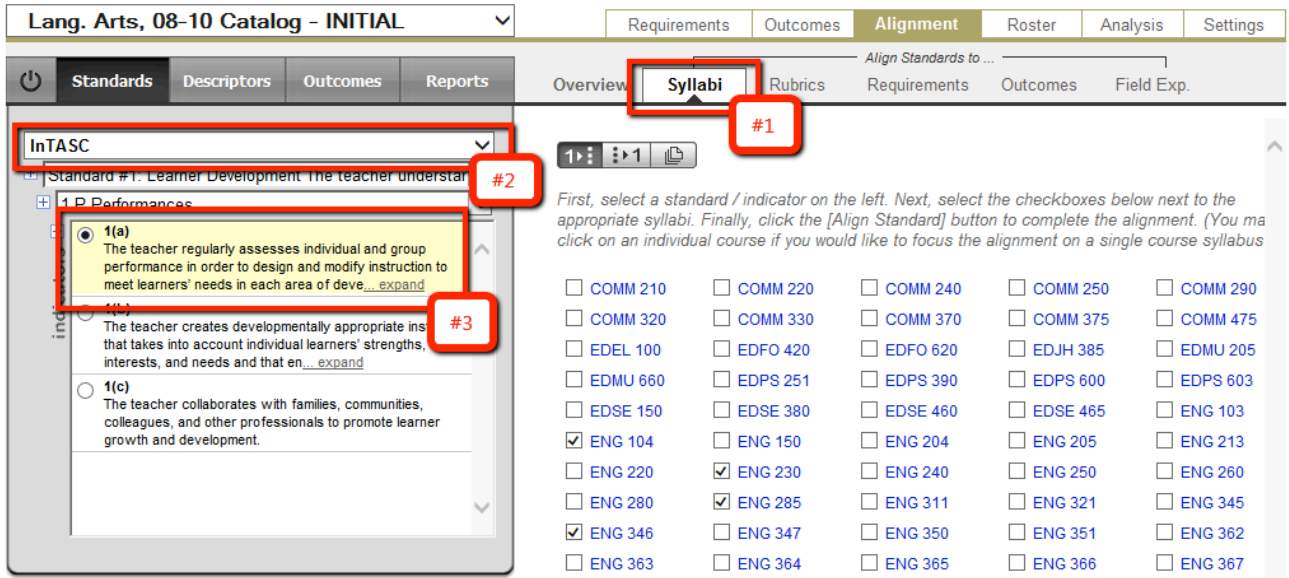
Lang. Arts, 08-10 Catalog - INITIAL

Requirements | Outcomes | Alignment | Roster | Analysis | Settings

Standards | Descriptors | Outcomes | Reports

Align Standards to ...

Overview | Syllabi | Rubrics | Requirements | Outcomes | Field Exp.

#1

InTASC

#2

Standard #1: Learner Development The teacher understan

1.P Performances

Indicators

1(a)
The teacher regularly assesses individual and group performance in order to design and modify instruction to meet learners' needs in each area of deve... expand

#3

1(b)
The teacher creates developmentally appropriate ins that takes into account individual learners' strengths, interests, and needs and that en... expand

1(c)
The teacher collaborates with families, communities, colleagues, and other professionals to promote learner growth and development.

1▸⋮ ⋮▸1

First, select a standard / indicator on the left. Next, select the checkboxes below next to the appropriate syllabi. Finally, click the [Align Standard] button to complete the alignment. (You ma click on an individual course if you would like to focus the alignment on a single course syllabus

| | | | | |
|---|---|---|---|---|
| ☐ COMM 210 | ☐ COMM 220 | ☐ COMM 240 | ☐ COMM 250 | ☐ COMM 290 |
| ☐ COMM 320 | ☐ COMM 330 | ☐ COMM 370 | ☐ COMM 375 | ☐ COMM 475 |
| ☐ EDEL 100 | ☐ EDFO 420 | ☐ EDFO 620 | ☐ EDJH 385 | ☐ EDMU 205 |
| ☐ EDMU 660 | ☐ EDPS 251 | ☐ EDPS 390 | ☐ EDPS 600 | ☐ EDPS 603 |
| ☐ EDSE 150 | ☐ EDSE 380 | ☐ EDSE 460 | ☐ EDSE 465 | ☐ ENG 103 |
| ☑ ENG 104 | ☐ ENG 150 | ☐ ENG 204 | ☐ ENG 205 | ☐ ENG 213 |
| ☐ ENG 220 | ☑ ENG 230 | ☐ ENG 240 | ☐ ENG 250 | ☐ ENG 260 |
| ☐ ENG 280 | ☑ ENG 285 | ☐ ENG 311 | ☐ ENG 321 | ☐ ENG 345 |
| ☑ ENG 346 | ☐ ENG 347 | ☐ ENG 350 | ☐ ENG 351 | ☐ ENG 362 |
| ☐ ENG 363 | ☐ ENG 364 | ☐ ENG 365 | ☐ ENG 366 | ☐ ENG 367 |